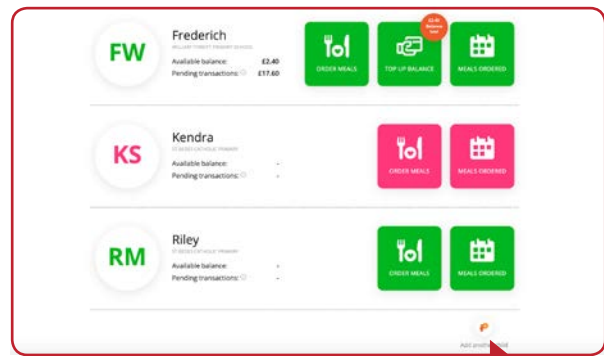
FW
Frederich
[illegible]
Available balance: £2.40
Pending transactions: £17.60

ORDER MEALS
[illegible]
TOP UP BALANCE
MEALS ORDERED

KS
Kendra
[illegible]
Available balance: -
Pending transactions: -

ORDER MEALS
MEALS ORDERED

RM
Riley
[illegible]
Available balance: -
Pending transactions: -

ORDER MEALS
MEALS ORDERED

Add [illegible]